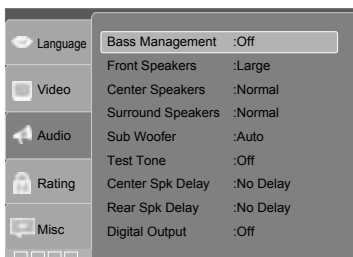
Language
Video
Audio
Rating
Misc

| | |
|---|---|
| Bass Management | :Off |
| Front Speakers | :Large |
| Center Speakers | :Normal |
| Surround Speakers | :Normal |
| Sub Woofer | :Auto |
| Test Tone | :Off |
| Center Spk Delay | :No Delay |
| Rear Spk Delay | :No Delay |
| Digital Output | :Off |